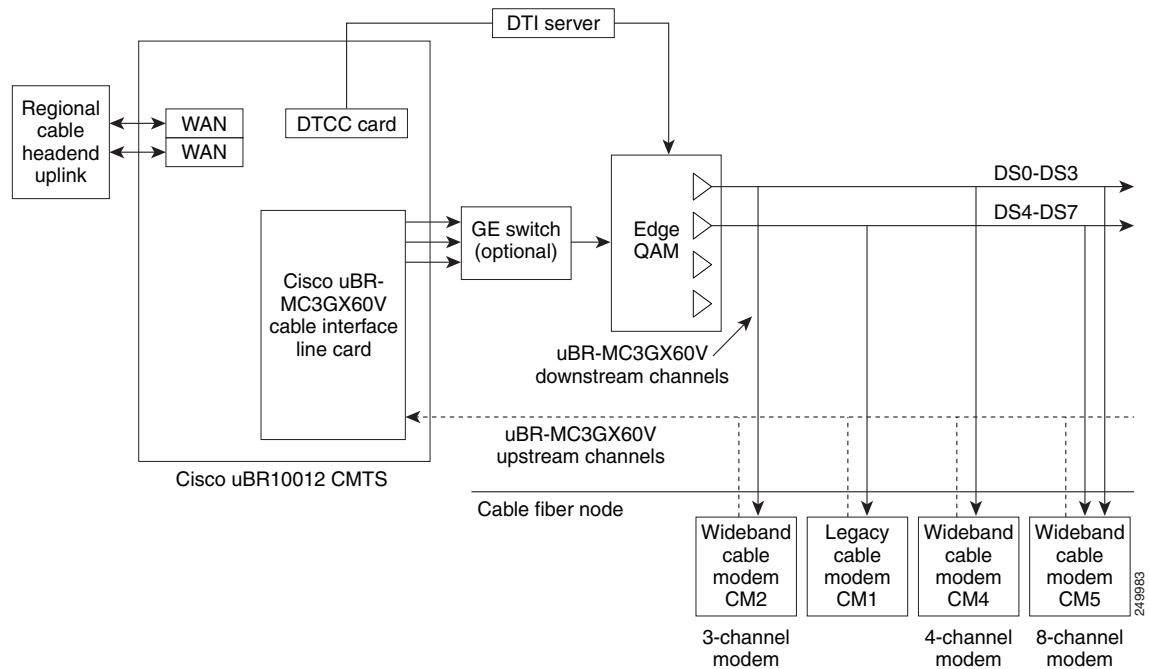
DTI server

Regional cable headend uplink

WAN

WAN

DTCC card

Cisco uBR-MC3GX60V cable interface line card

GE switch (optional)

Edge QAM

DS0-DS3

DS4-DS7

uBR-MC3GX60V downstream channels

uBR-MC3GX60V upstream channels

Cisco uBR10012 CMTS

Cable fiber node

Wideband cable modem CM2

Legacy cable modem CM1

Wideband cable modem CM4

Wideband cable modem CM5

3-channel modem

4-channel modem

8-channel modem

249983